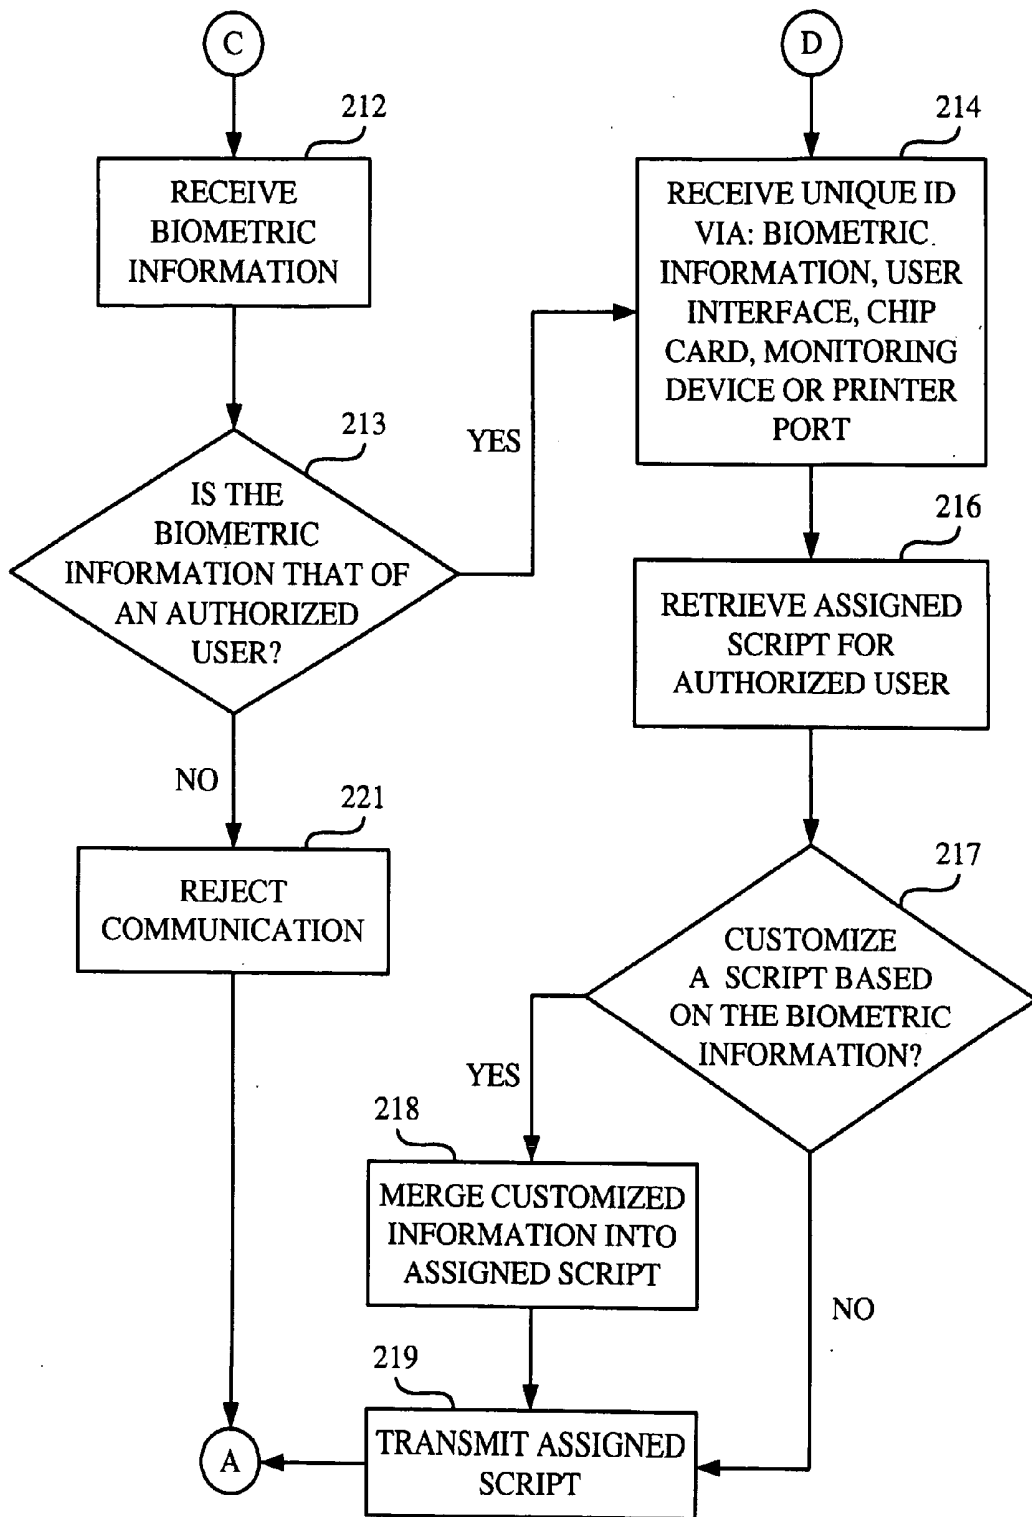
C

212

RECEIVE BIOMETRIC INFORMATION

213

IS THE BIOMETRIC INFORMATION THAT OF AN AUTHORIZED USER?

YES

NO

221

REJECT COMMUNICATION

D

214

RECEIVE UNIQUE ID VIA: BIOMETRIC INFORMATION, USER INTERFACE, CHIP CARD, MONITORING DEVICE OR PRINTER PORT

216

RETRIEVE ASSIGNED SCRIPT FOR AUTHORIZED USER

217

CUSTOMIZE A SCRIPT BASED ON THE BIOMETRIC INFORMATION?

YES

218

MERGE CUSTOMIZED INFORMATION INTO ASSIGNED SCRIPT

NO

219

TRANSMIT ASSIGNED SCRIPT

A